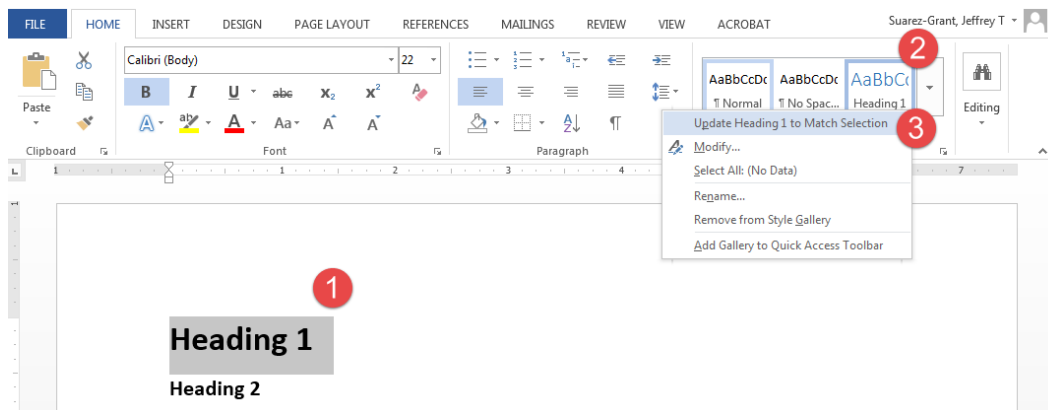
FILE HOME INSERT DESIGN PAGE LAYOUT REFERENCES MAILINGS REVIEW VIEW ACROBAT

Suarez-Grant, Jeffrey T

Paste

Clipboard

Calibri (Body) 22

B I U abc $x_2$ $x^2$

A Aa A A

Font

Paragraph

AaBbCcDc ¶ Normal

AaBbCcDc ¶ No Spac...

AaBbCc Heading 1

2

Editing

Update Heading 1 to Match Selection

3

Modify...

Select All: (No Data)

Rename...

Remove from Style Gallery

Add Gallery to Quick Access Toolbar

1

Heading 1

Heading 2